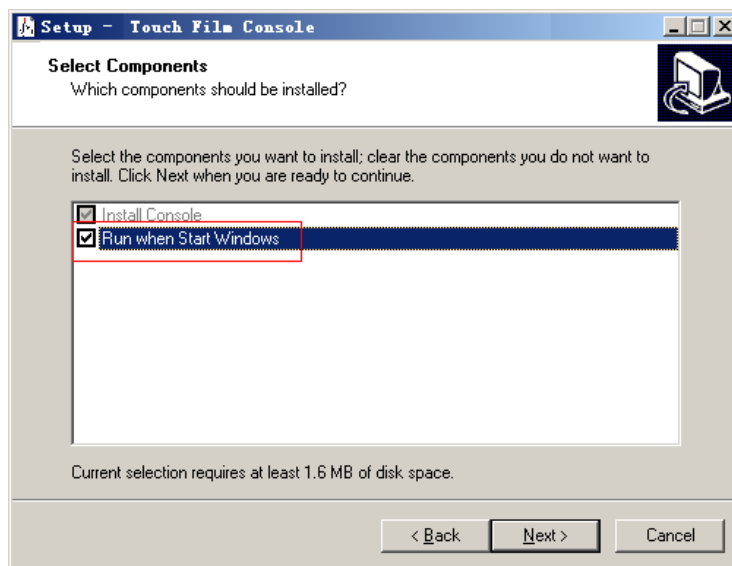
Setup - Touch Film Console

Select Components
Which components should be installed?

Select the components you want to install; clear the components you do not want to install. Click Next when you are ready to continue.

Install Console
Run when Start Windows

Current selection requires at least 1.6 MB of disk space.

< Back
Next >
Cancel